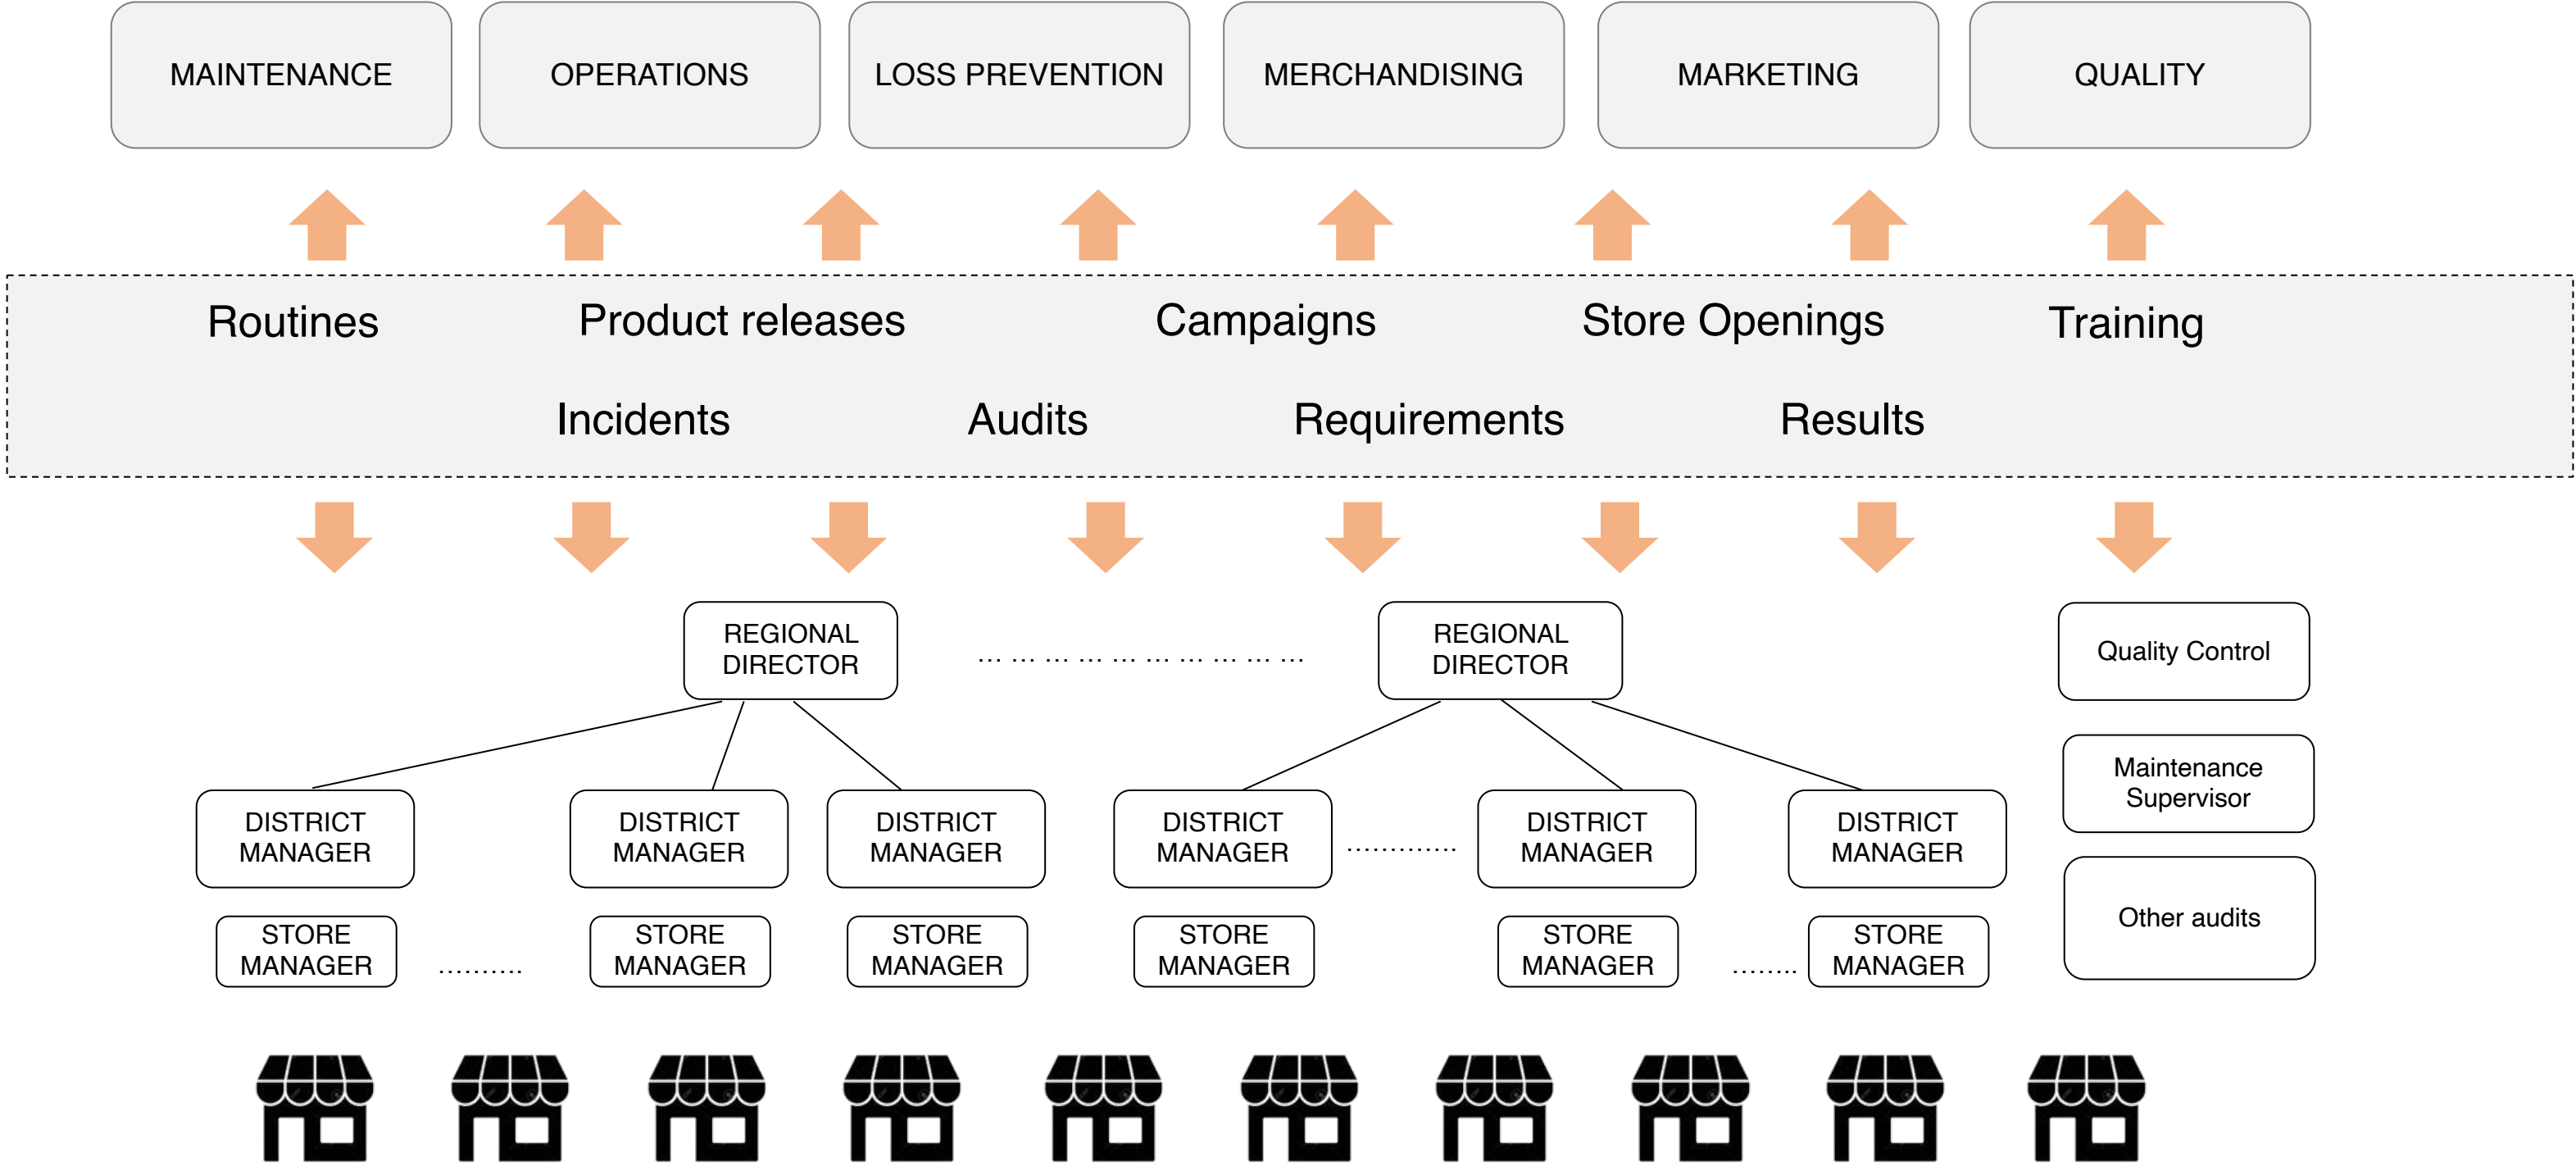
MAINTENANCE
OPERATIONS
LOSS PREVENTION
MERCHANDISING
MARKETING
QUALITY

Routines
Product releases
Campaigns
Store Openings
Training

Incidents
Audits
Requirements
Results

REGIONAL DIRECTOR
... ... ... ... ... ... ... ... ... ...
REGIONAL DIRECTOR

Quality Control

Maintenance Supervisor

Other audits

DISTRICT MANAGER
DISTRICT MANAGER
DISTRICT MANAGER
DISTRICT MANAGER
............
DISTRICT MANAGER
DISTRICT MANAGER

STORE MANAGER
..........
STORE MANAGER
STORE MANAGER
STORE MANAGER
STORE MANAGER
........
STORE MANAGER